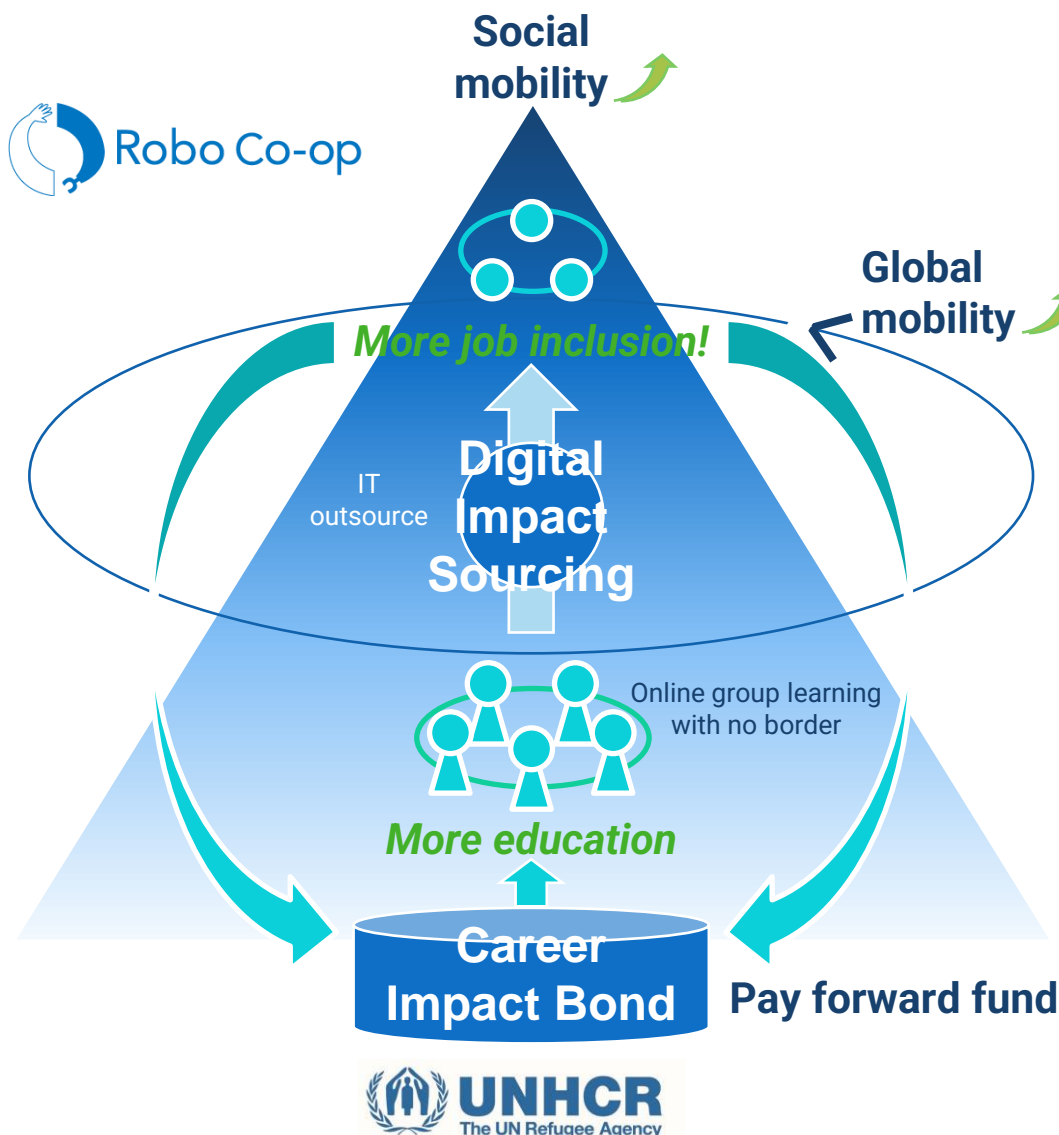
Social mobility

Robo Co-op

Global mobility

More job inclusion!

IT outsource

Digital Impact Sourcing

Online group learning with no border

More education

Career Impact Bond

Pay forward fund

UNHCR
The UN Refugee Agency